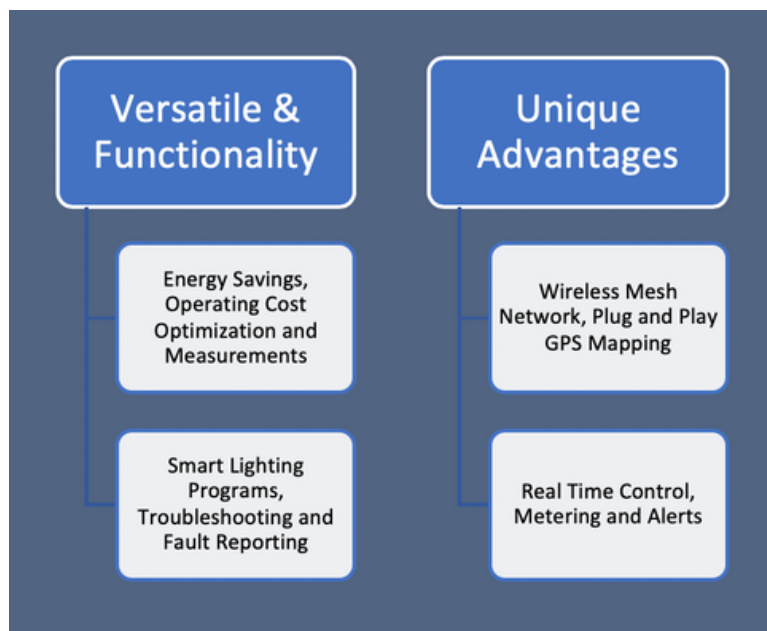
Versatile & Functionality

Energy Savings, Operating Cost Optimization and Measurements

Smart Lighting Programs, Troubleshooting and Fault Reporting

Unique Advantages

Wireless Mesh Network, Plug and Play GPS Mapping

Real Time Control, Metering and Alerts